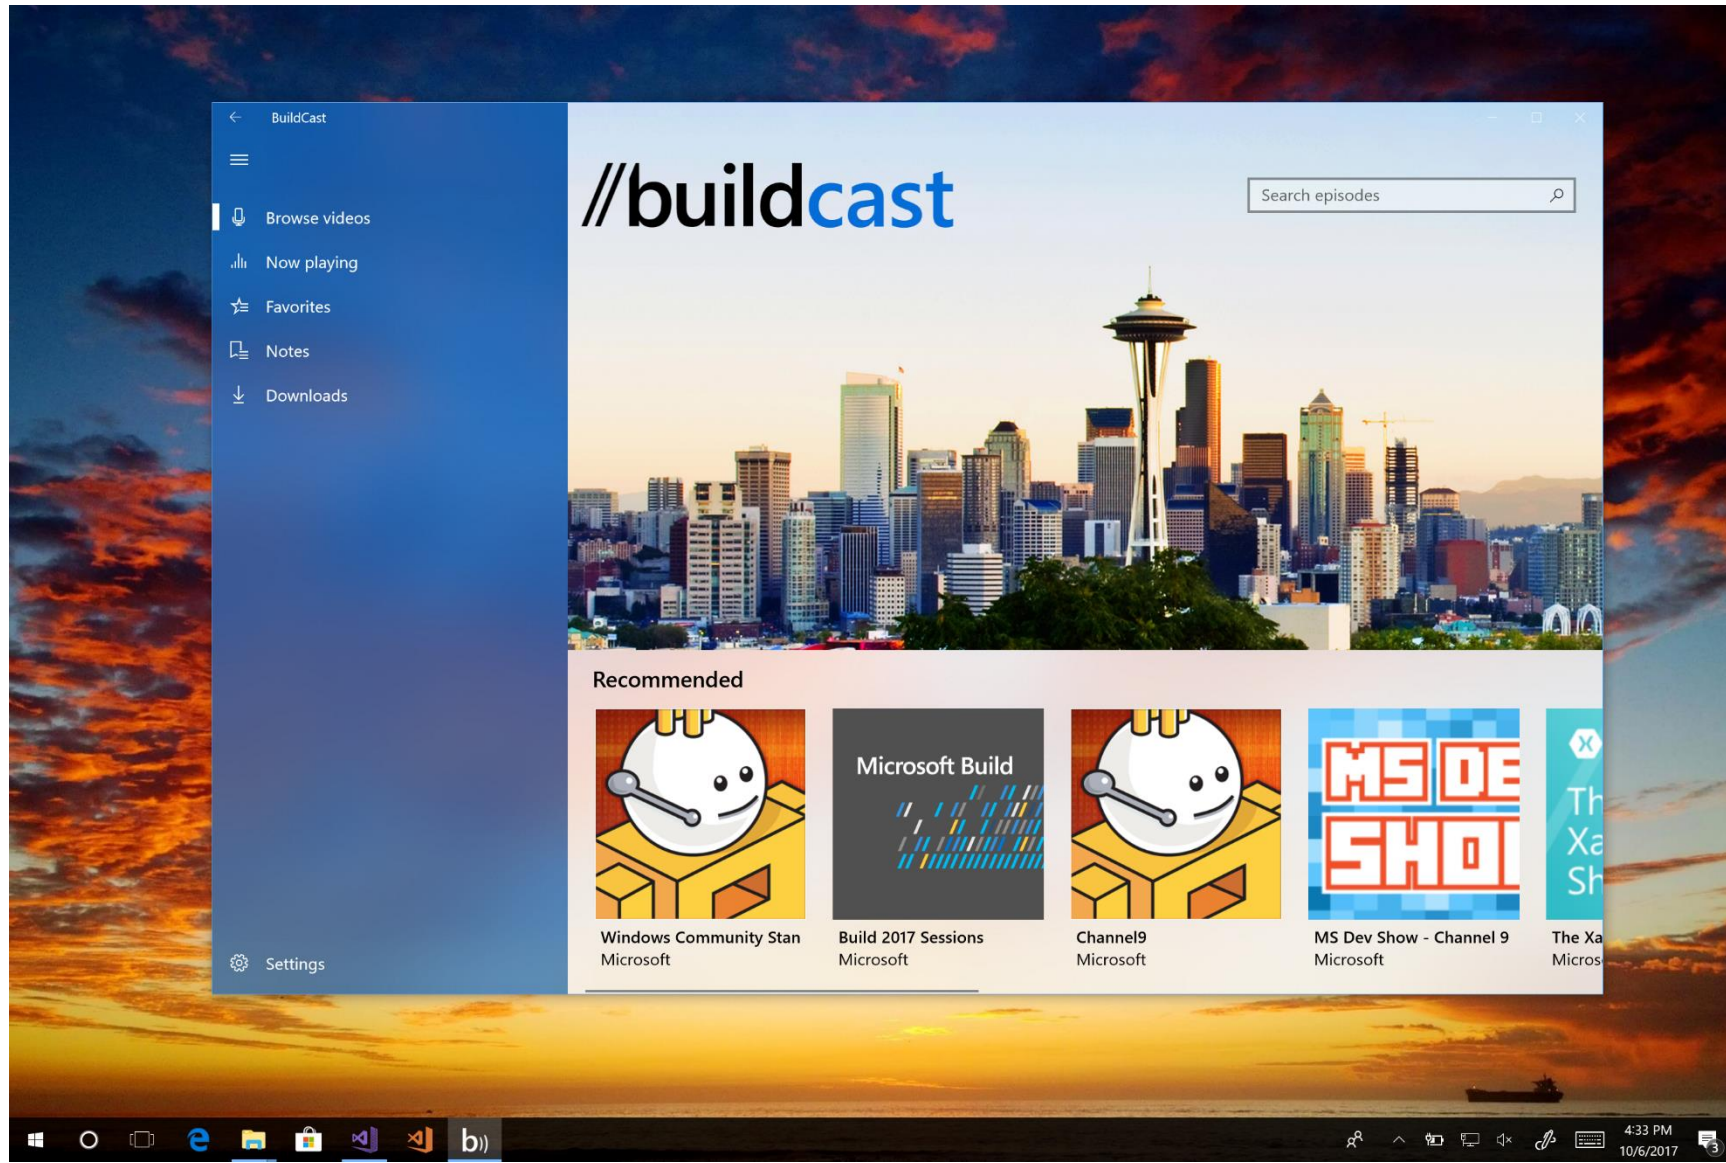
BuildCast

Browse videos
Now playing
Favorites
Notes
Downloads

Settings

//buildcast

Search episodes

Recommended

Microsoft Build

MS DE SHO

Th Xa Sh

Windows Community Stan
Microsoft

Build 2017 Sessions
Microsoft

Channel9
Microsoft

MS Dev Show - Channel 9
Microsoft

The Xa
Micros

4:33 PM
10/6/2017